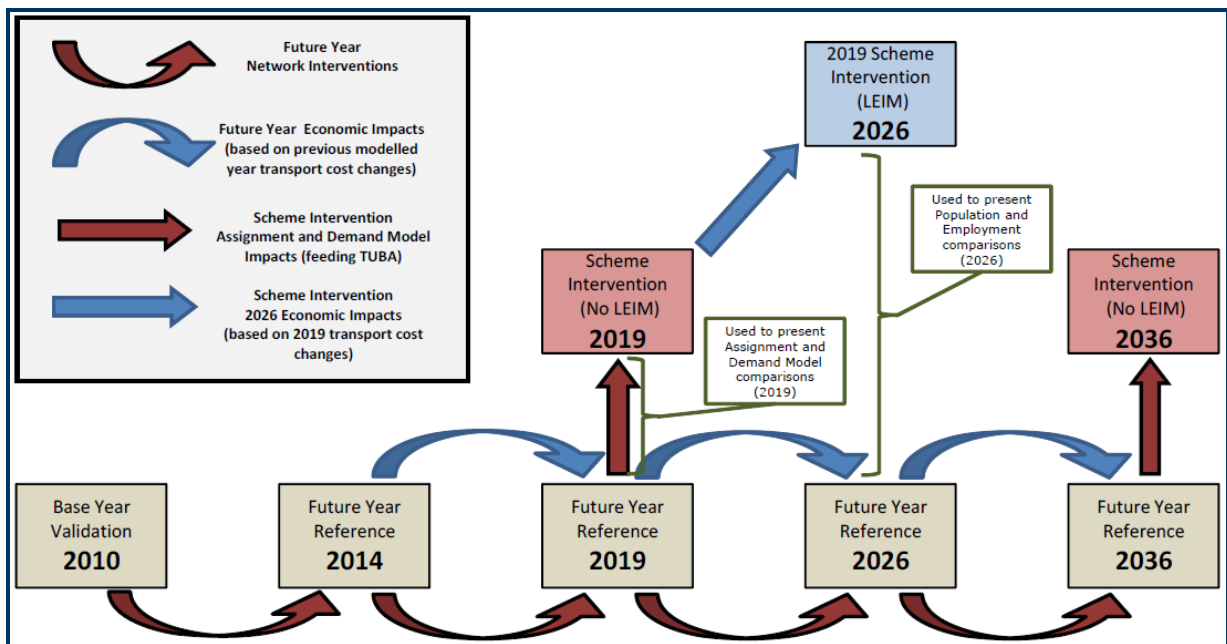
Future Year Network Interventions

Future Year Economic Impacts (based on previous modelled year transport cost changes)

Scheme Intervention Assignment and Demand Model Impacts (feeding TUBA)

Scheme Intervention 2026 Economic Impacts (based on 2019 transport cost changes)

2019 Scheme Intervention (LEIM) 2026

Used to present Population and Employment comparisons (2026)

Scheme Intervention (No LEIM) 2019

Used to present Assignment and Demand Model comparisons (2019)

Scheme Intervention (No LEIM) 2036

Base Year Validation 2010

Future Year Reference 2014

Future Year Reference 2019

Future Year Reference 2026

Future Year Reference 2036